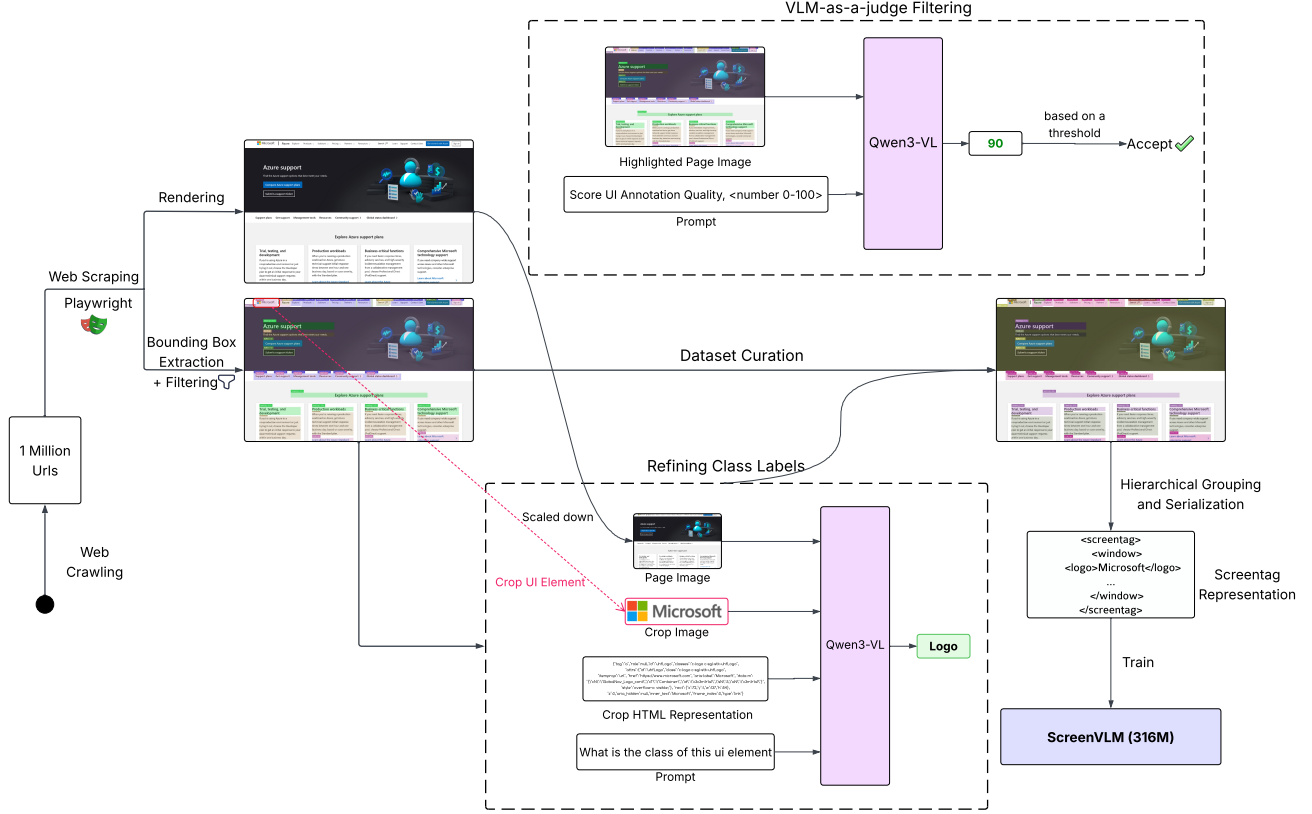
VLM-as-a-judge Filtering

Highlighted Page Image

Score UI Annotation Quality, <number 0-100>

Prompt

Qwen3-VL

90

based on a threshold

Accept

1 Million Urls

Web Crawling

Web Scraping

Playwright

Rendering

Azure support

Bounding Box Extraction + Filtering

Azure support

Explore Azure support plans

Dataset Curation

Azure support

Hierarchical Grouping and Serialization

<screentag>
<window>
<logo>Microsoft</logo>
...
</window>
</screentag>

Screentag Representation

Train

ScreenVLM (316M)

Refining Class Labels

Scaled down

Page Image

Crop UI Element

Microsoft

Crop Image

Qwen3-VL

Logo

Crop HTML Representation

What is the class of this ui element

Prompt